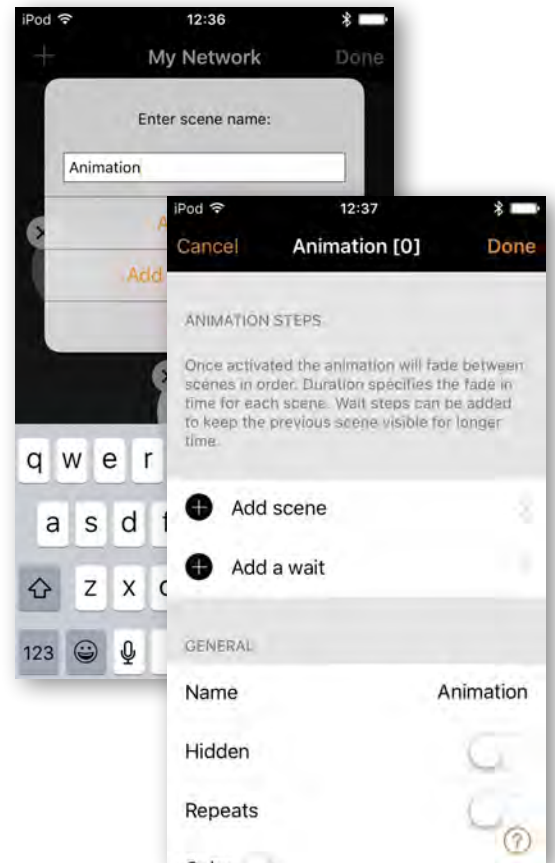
iPod 12:36

+ My Network Done

Enter scene name:

Animation

A

Add

q w e r

a s d f

z x c

123

iPod 12:37

Cancel Animation [0] Done

ANIMATION STEPS

Once activated the animation will fade between scenes in order. Duration specifies the fade in time for each scene. Wait steps can be added to keep the previous scene visible for longer time.

Add scene

Add a wait

GENERAL

Name Animation

Hidden

Repeats

?